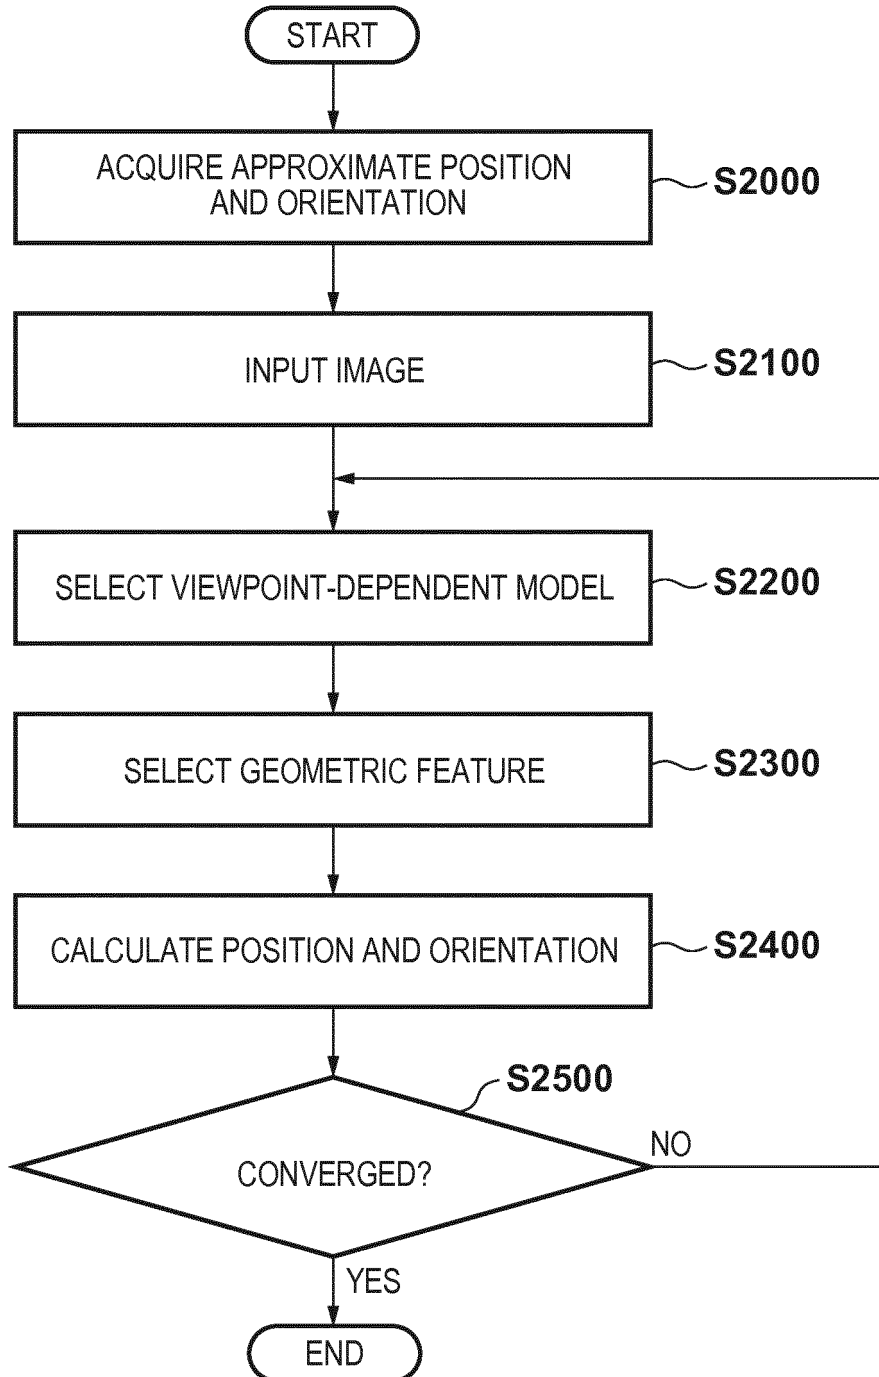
START

ACQUIRE APPROXIMATE POSITION AND ORIENTATION

S2000

INPUT IMAGE

S2100

SELECT VIEWPOINT-DEPENDENT MODEL

S2200

SELECT GEOMETRIC FEATURE

S2300

CALCULATE POSITION AND ORIENTATION

S2400

S2500

CONVERGED?

NO

YES

END